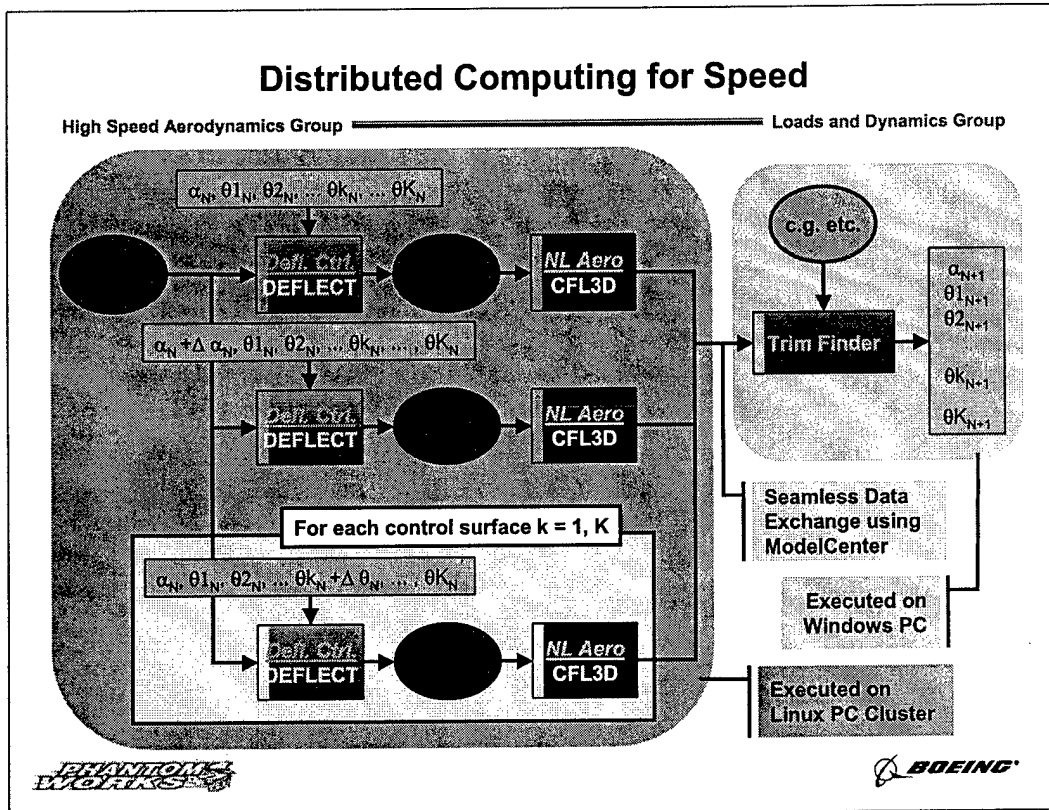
Distributed Computing for Speed

High Speed Aerodynamics Group

Loads and Dynamics Group

$\alpha_N, \theta1_N, \theta2_N, \ldots \theta k_N, \ldots \theta K_N$

Defl. Ctrl.
DEFLECT

NL Aero
CFL3D

$\alpha_N + \Delta\alpha_N, \theta1_N, \theta2_N, \ldots \theta k_N, \ldots, \theta K_N$

Defl. Ctrl.
DEFLECT

NL Aero
CFL3D

For each control surface k = 1, K

$\alpha_N, \theta1_N, \theta2_N, \ldots \theta k_N + \Delta\theta_N, \ldots, \theta K_N$

Defl. Ctrl.
DEFLECT

NL Aero
CFL3D

c.g. etc.

Trim Finder

$\alpha_{N+1}$
$\theta1_{N+1}$
$\theta2_{N+1}$
$\theta k_{N+1}$
$\theta K_{N+1}$

Seamless Data Exchange using ModelCenter

Executed on Windows PC

Executed on Linux PC Cluster

PHANTOM WORKS

BOEING